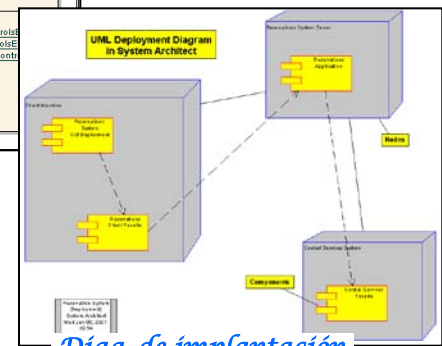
rolsE
rolsE
ontr

UML Deployment Diagram in System Architect

Reservation System Server

Reservation Application

Client Machine

Reservations System GUI Implementation

Reservations Client Facade

Nodes

Central Services System

Components

Central Services Facade

Reservation System (Deployment) System Architect Wed Jun 06, 2007 10:54

Diag. de implantación